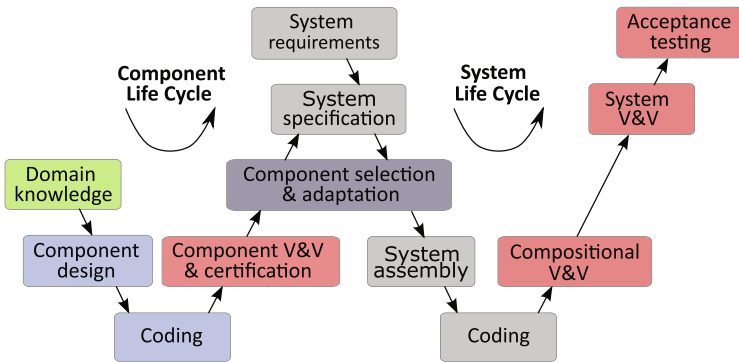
System requirements

Acceptance testing

Component Life Cycle

System Life Cycle

System specification

System V&V

Domain knowledge

Component selection & adaptation

Component design

Component V&V & certification

System assembly

Compositional V&V

Coding

Coding